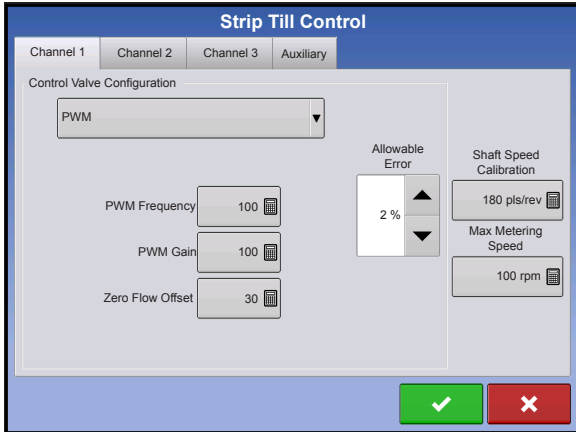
Strip Till Control

Channel 1
Channel 2
Channel 3
Auxiliary

Control Valve Configuration

PWM

Allowable Error

2 %

Shaft Speed Calibration

180 pls/rev

Max Metering Speed

100 rpm

PWM Frequency
100

PWM Gain
100

Zero Flow Offset
30